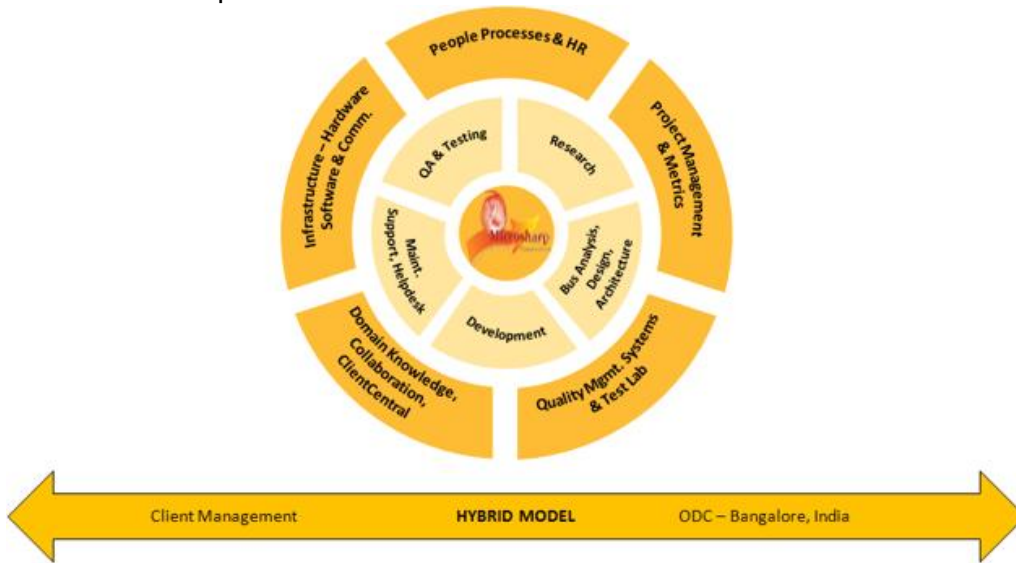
People Processes & HR

Project Management & Metrics

Quality Mgmt. Systems & Test Lab

Domain Knowledge, Collaboration, ClientCentral

Infrastructure – Hardware Software & Comm.

QA & Testing

Research

Bus Analysis, Design, Architecture

Development

Maint. Support, Helpdesk

Microsharp

Client Management

HYBRID MODEL

ODC – Bangalore, India